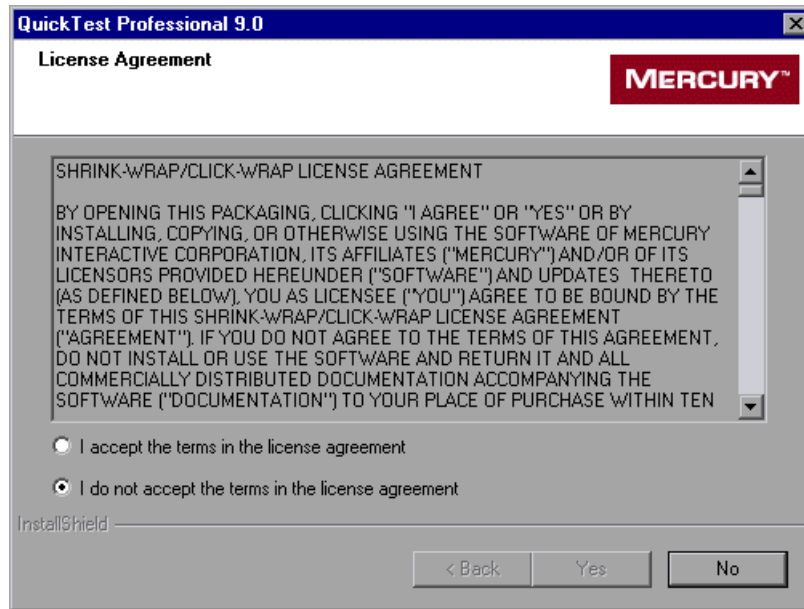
QuickTest Professional 9.0

License Agreement

MERCURY™

SHRINK-WRAP/CLICK-WRAP LICENSE AGREEMENT

BY OPENING THIS PACKAGING, CLICKING "I AGREE" OR "YES" OR BY INSTALLING, COPYING, OR OTHERWISE USING THE SOFTWARE OF MERCURY INTERACTIVE CORPORATION, ITS AFFILIATES ("MERCURY") AND/OR OF ITS LICENSORS PROVIDED HEREUNDER ("SOFTWARE") AND UPDATES THERETO (AS DEFINED BELOW), YOU AS LICENSEE ("YOU") AGREE TO BE BOUND BY THE TERMS OF THIS SHRINK-WRAP/CLICK-WRAP LICENSE AGREEMENT ("AGREEMENT"). IF YOU DO NOT AGREE TO THE TERMS OF THIS AGREEMENT, DO NOT INSTALL OR USE THE SOFTWARE AND RETURN IT AND ALL COMMERCIALLY DISTRIBUTED DOCUMENTATION ACCOMPANYING THE SOFTWARE ("DOCUMENTATION") TO YOUR PLACE OF PURCHASE WITHIN TEN

I accept the terms in the license agreement

I do not accept the terms in the license agreement

InstallShield

< Back

Yes

No